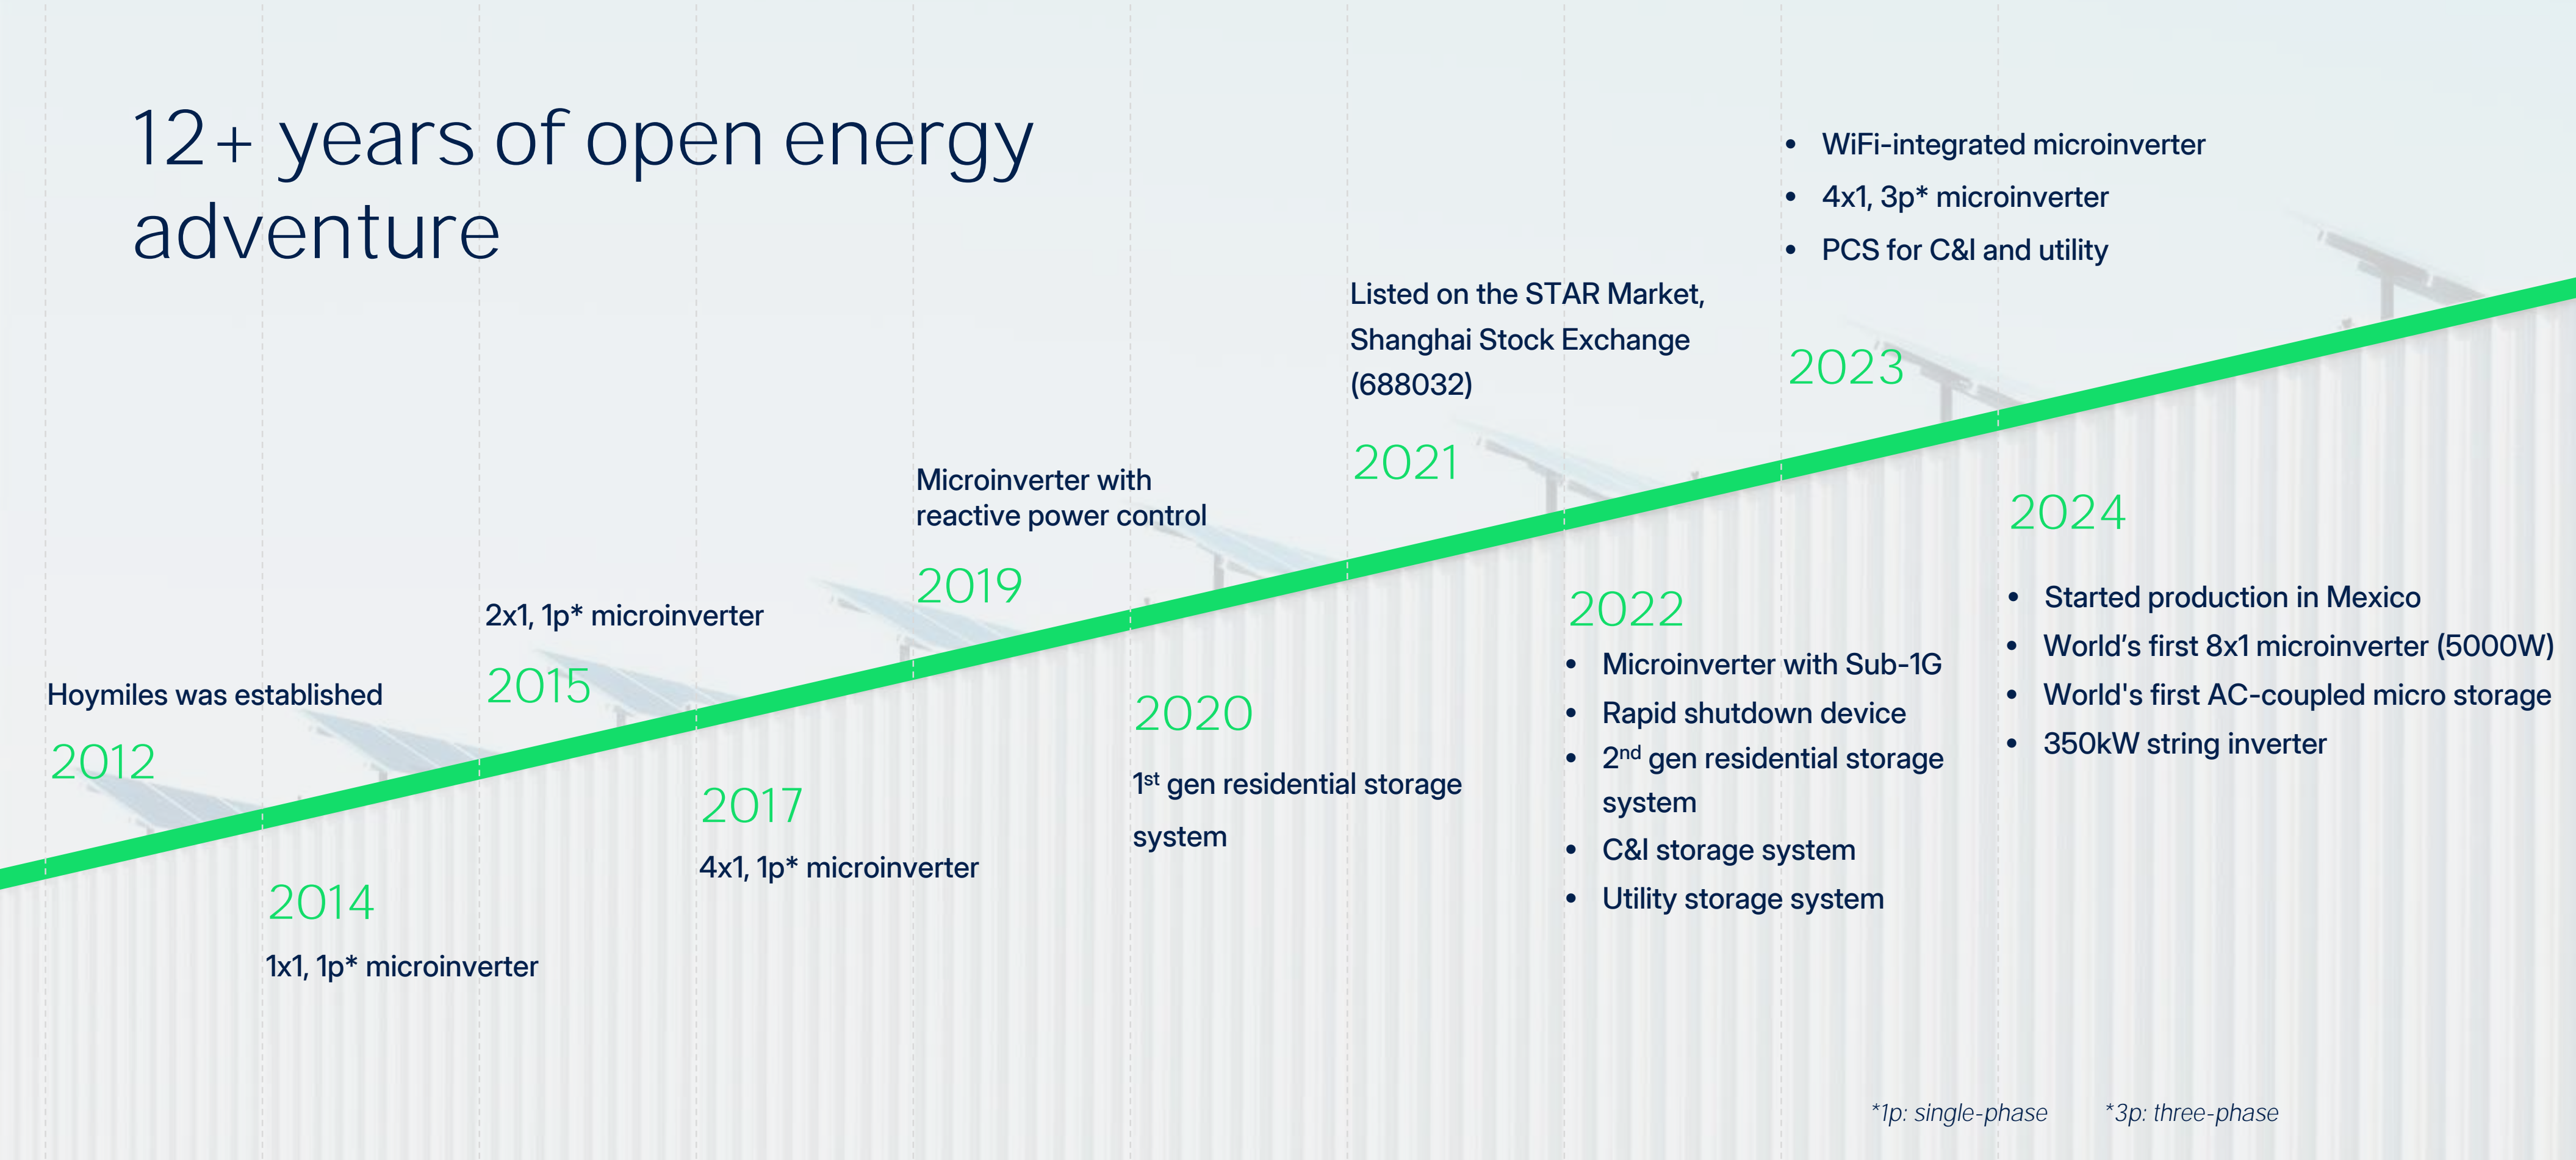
12+ years of open energy adventure

Hoymiles was established

2012

2014

1x1, 1p* microinverter

2x1, 1p* microinverter

2015

2017

4x1, 1p* microinverter

Microinverter with reactive power control

2019

2020

1$^{st}$ gen residential storage system

Listed on the STAR Market, Shanghai Stock Exchange (688032)

2021

2022

- Microinverter with Sub-1G
- Rapid shutdown device
- 2$^{nd}$ gen residential storage system
- C&I storage system
- Utility storage system

- WiFi-integrated microinverter
- 4x1, 3p* microinverter
- PCS for C&I and utility

2023

2024

- Started production in Mexico
- World’s first 8x1 microinverter (5000W)
- World's first AC-coupled micro storage
- 350kW string inverter

*1p: single-phase *3p: three-phase